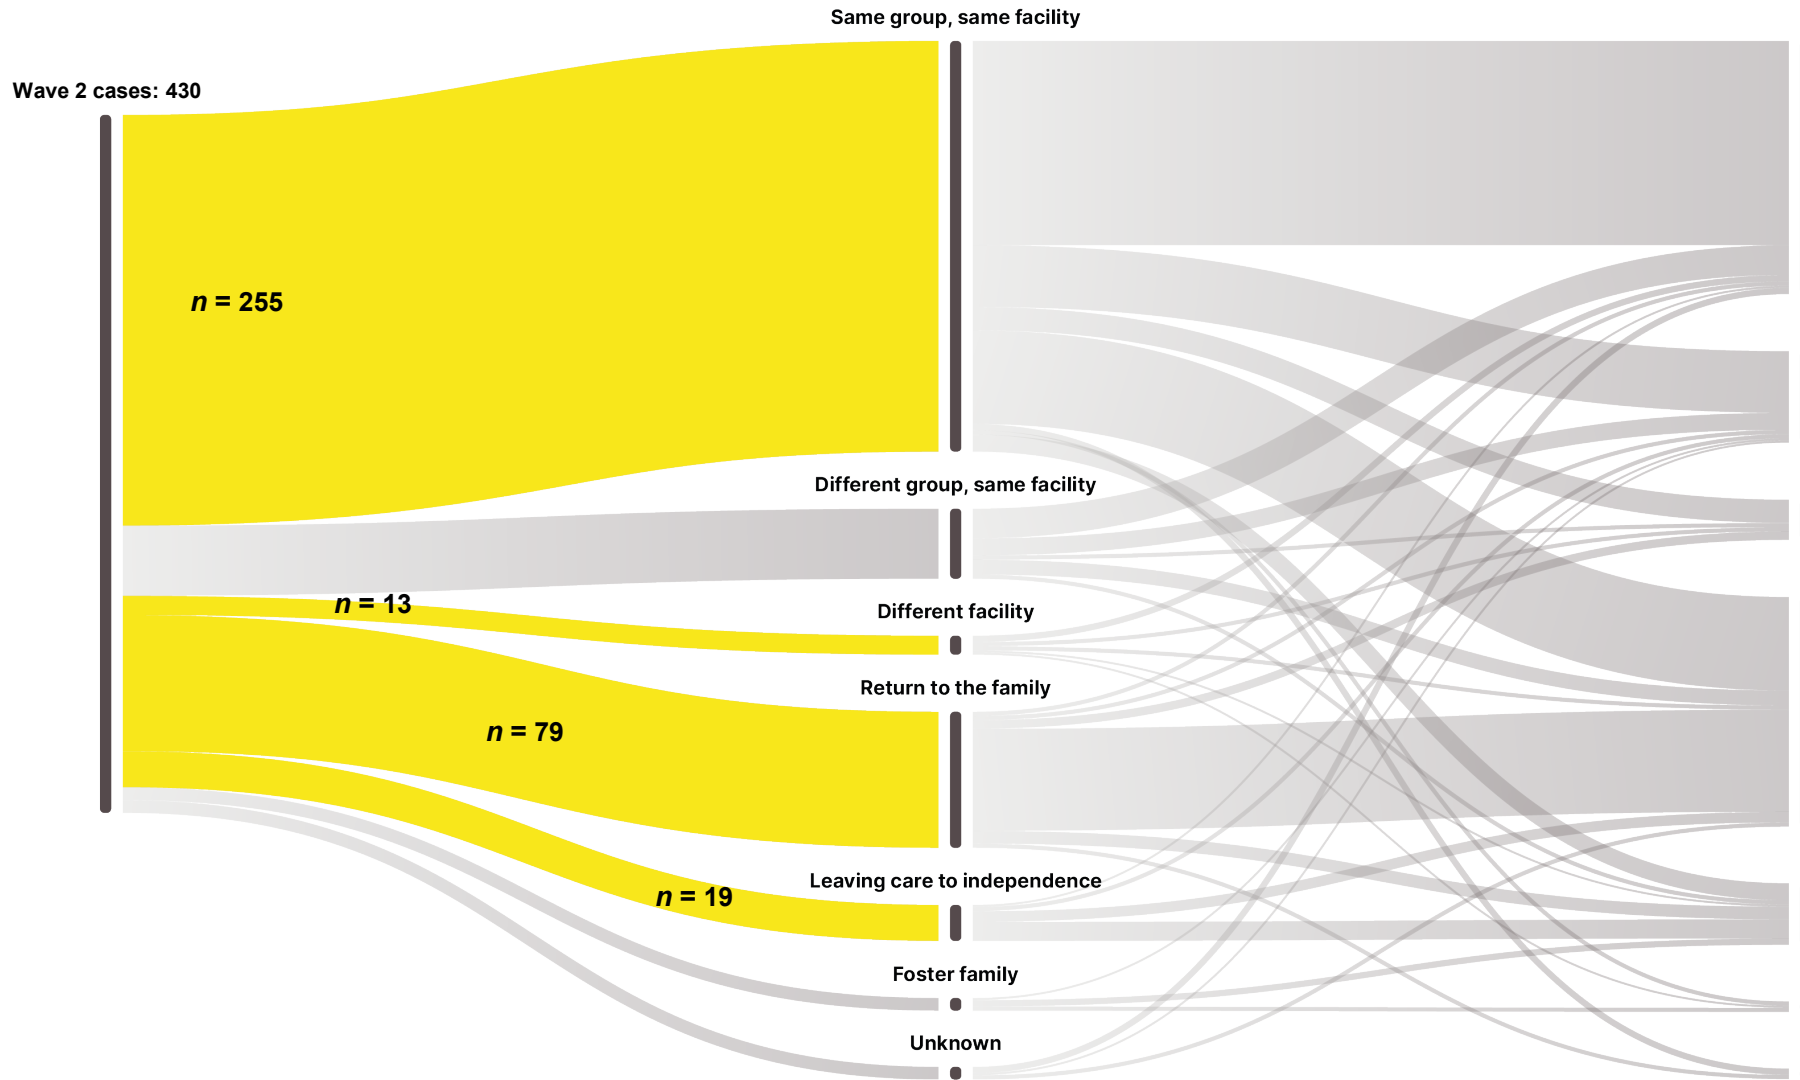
Wave 2 cases: 430

n = 255

n = 13

n = 79

n = 19

Same group, same facility

Different group, same facility

Different facility

Return to the family

Leaving care to independence

Foster family

Unknown